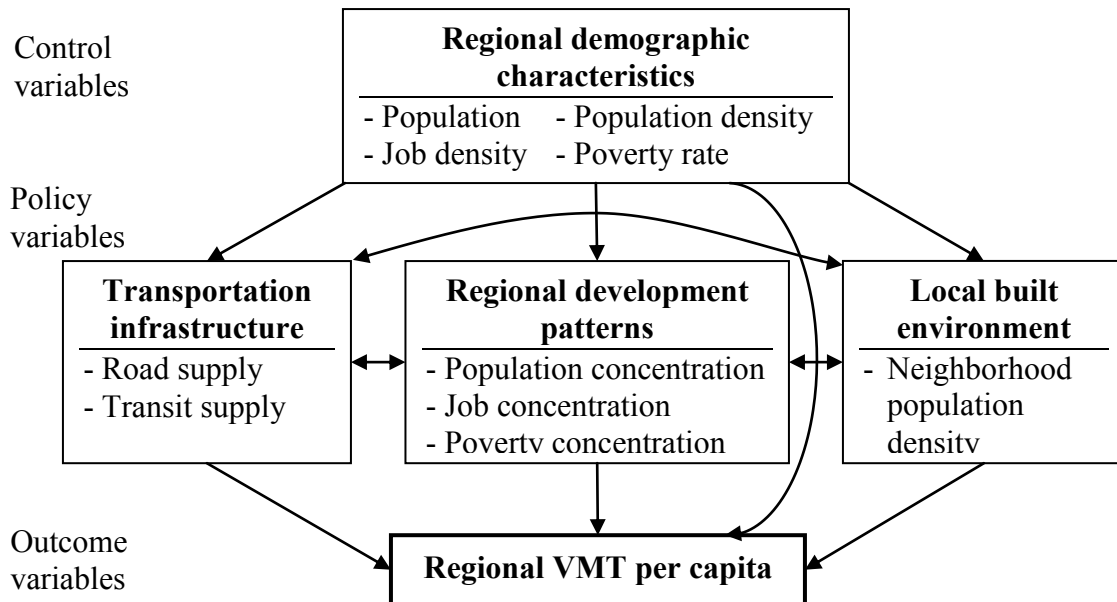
Control variables

Regional demographic characteristics

- Population
- Population density
- Job density
- Poverty rate

Policy variables

Transportation infrastructure

- Road supply
- Transit supply

Regional development patterns

- Population concentration
- Job concentration
- Poverty concentration

Local built environment

- Neighborhood population density

Outcome variables

Regional VMT per capita